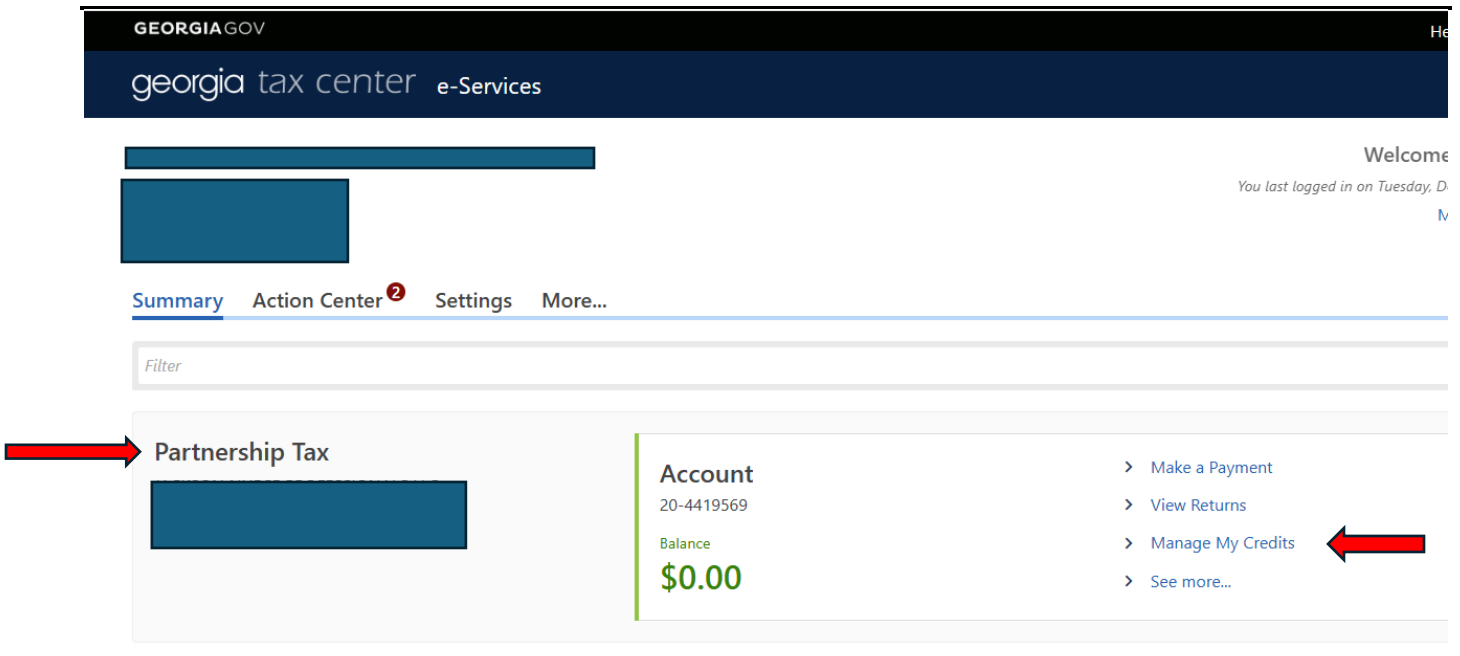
GEORGIAGOV

He

georgia tax center e-Services

Welcome

You last logged in on Tuesday, D

M

Summary Action Center 2 Settings More...

Filter

Partnership Tax

Account
20-4419569

Balance
$0.00

Make a Payment
View Returns
Manage My Credits
See more...